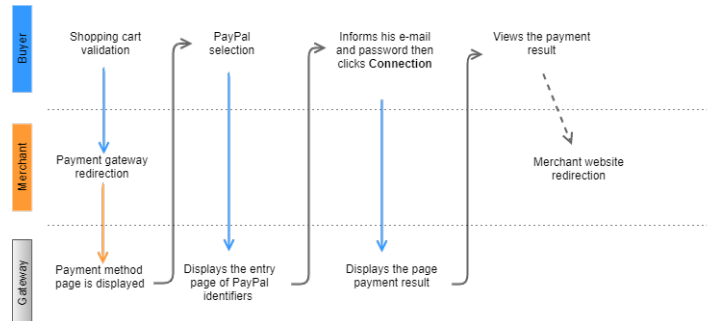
Buyer

Merchant

Gateway

Shopping cart validation

Payment gateway redirection

Payment method page is displayed

PayPal selection

Displays the entry page of PayPal identifiers

Informs his e-mail and password then clicks **Connection**

Displays the page payment result

Views the payment result

Merchant website redirection